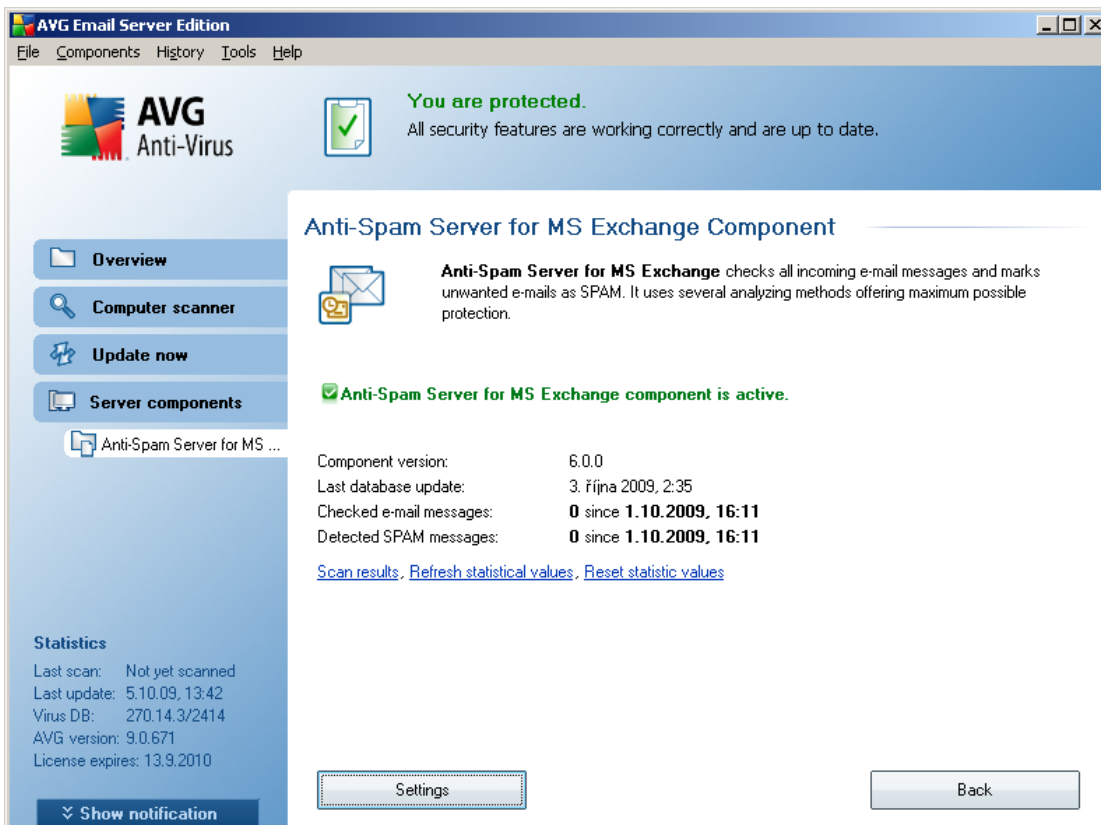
AVG Email Server Edition

File Components History Tools Help

AVG Anti-Virus

You are protected.
All security features are working correctly and are up to date.

Anti-Spam Server for MS Exchange Component

Overview
Computer scanner
Update now
Server components
Anti-Spam Server for MS ...

**Anti-Spam Server for MS Exchange** checks all incoming e-mail messages and marks unwanted e-mails as SPAM. It uses several analyzing methods offering maximum possible protection.

Anti-Spam Server for MS Exchange component is active.

| | |
|---|---|
| Component version: | 6.0.0 |
| Last database update: | 3. října 2009, 2:35 |
| Checked e-mail messages: | **0** since **1.10.2009, 16:11** |
| Detected SPAM messages: | **0** since **1.10.2009, 16:11** |

Scan results, Refresh statistical values, Reset statistic values

Statistics
Last scan: Not yet scanned
Last update: 5.10.09, 13:42
Virus DB: 270.14.3/2414
AVG version: 9.0.671
License expires: 13.9.2010

Show notification

Settings

Back